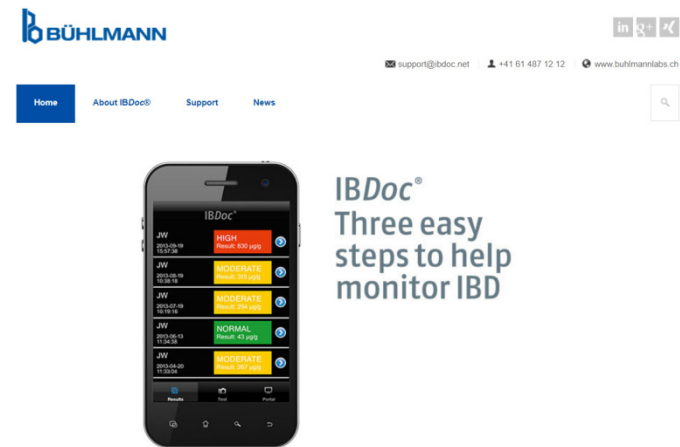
BÜHLMANN

in g+ X

support@ibdoc.net | +41 61 487 12 12 | www.buhlmannlabs.ch

Home About IBDoc® Support News

IBDoc®

JW
2013-09-19
15:57:38
HIGH
Result: 630 µg/g

JW
2013-08-19
10:38:18
MODERATE
Result: 305 µg/g

JW
2013-07-19
10:19:16
MODERATE
Result: 294 µg/g

JW
2013-06-13
11:34:58
NORMAL
Result: 43 µg/g

JW
2013-04-20
11:33:04
MODERATE
Result: 267 µg/g

Results Test Portal

IBDoc®
Three easy steps to help monitor IBD